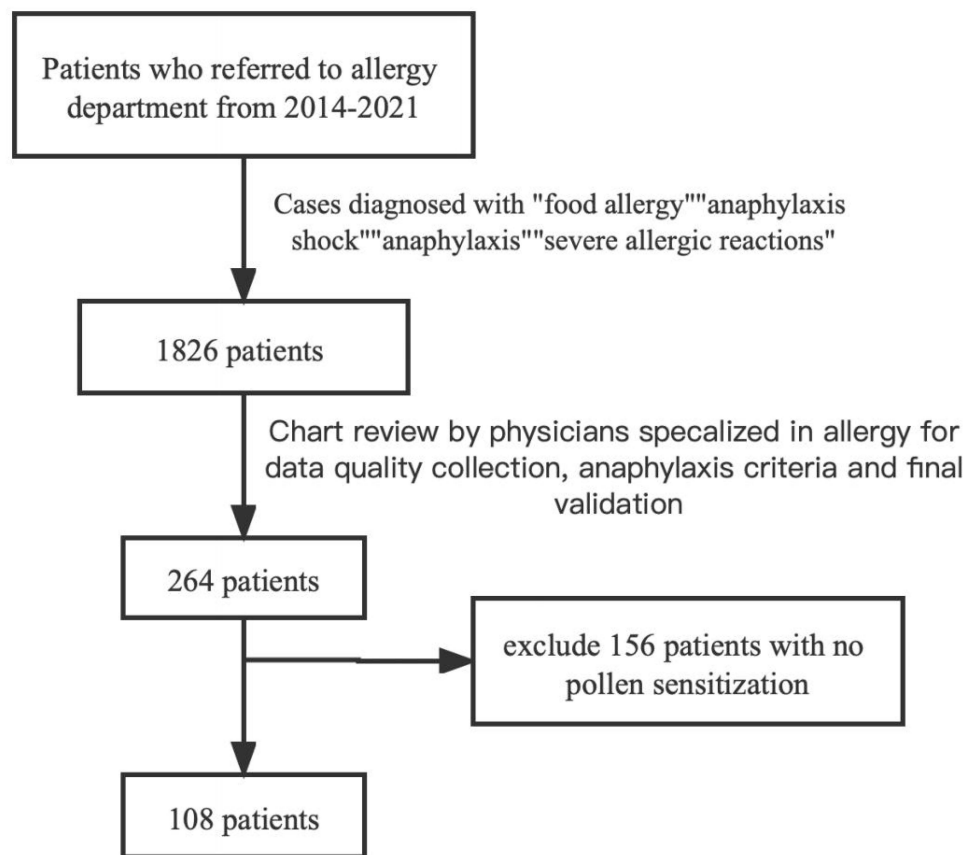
Patients who referred to allergy department from 2014-2021

Cases diagnosed with "food allergy""anaphylaxis shock""anaphylaxis""severe allergic reactions"

1826 patients

Chart review by physicians specalized in allergy for data quality collection, anaphylaxis criteria and final validation

264 patients

exclude 156 patients with no pollen sensitization

108 patients